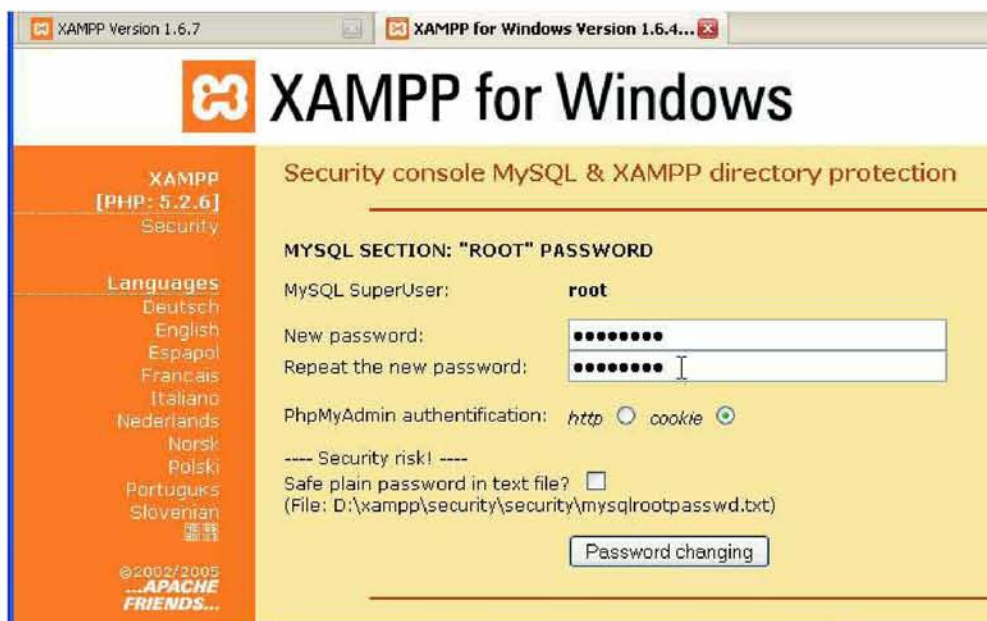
XAMPP Version 1.6.7

XAMPP for Windows Version 1.6.4...

XAMPP for Windows

XAMPP
[PHP: 5.2.6]
Security

Languages
Deutsch
English
Espapol
Francais
Italiano
Nederlands
Norsk
Polski
Portuguks
Slovenian
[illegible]

©2002/2005
...APACHE
FRIENDS...

Security console MySQL & XAMPP directory protection

MYSQL SECTION: "ROOT" PASSWORD

MySQL SuperUser: root

New password: •••••••••

Repeat the new password: •••••••••

PhpMyAdmin authentification: http cookie

---- Security risk! ----
Safe plain password in text file?
(File: D:\xampp\security\security\mysqlrootpasswd.txt)

Password changing